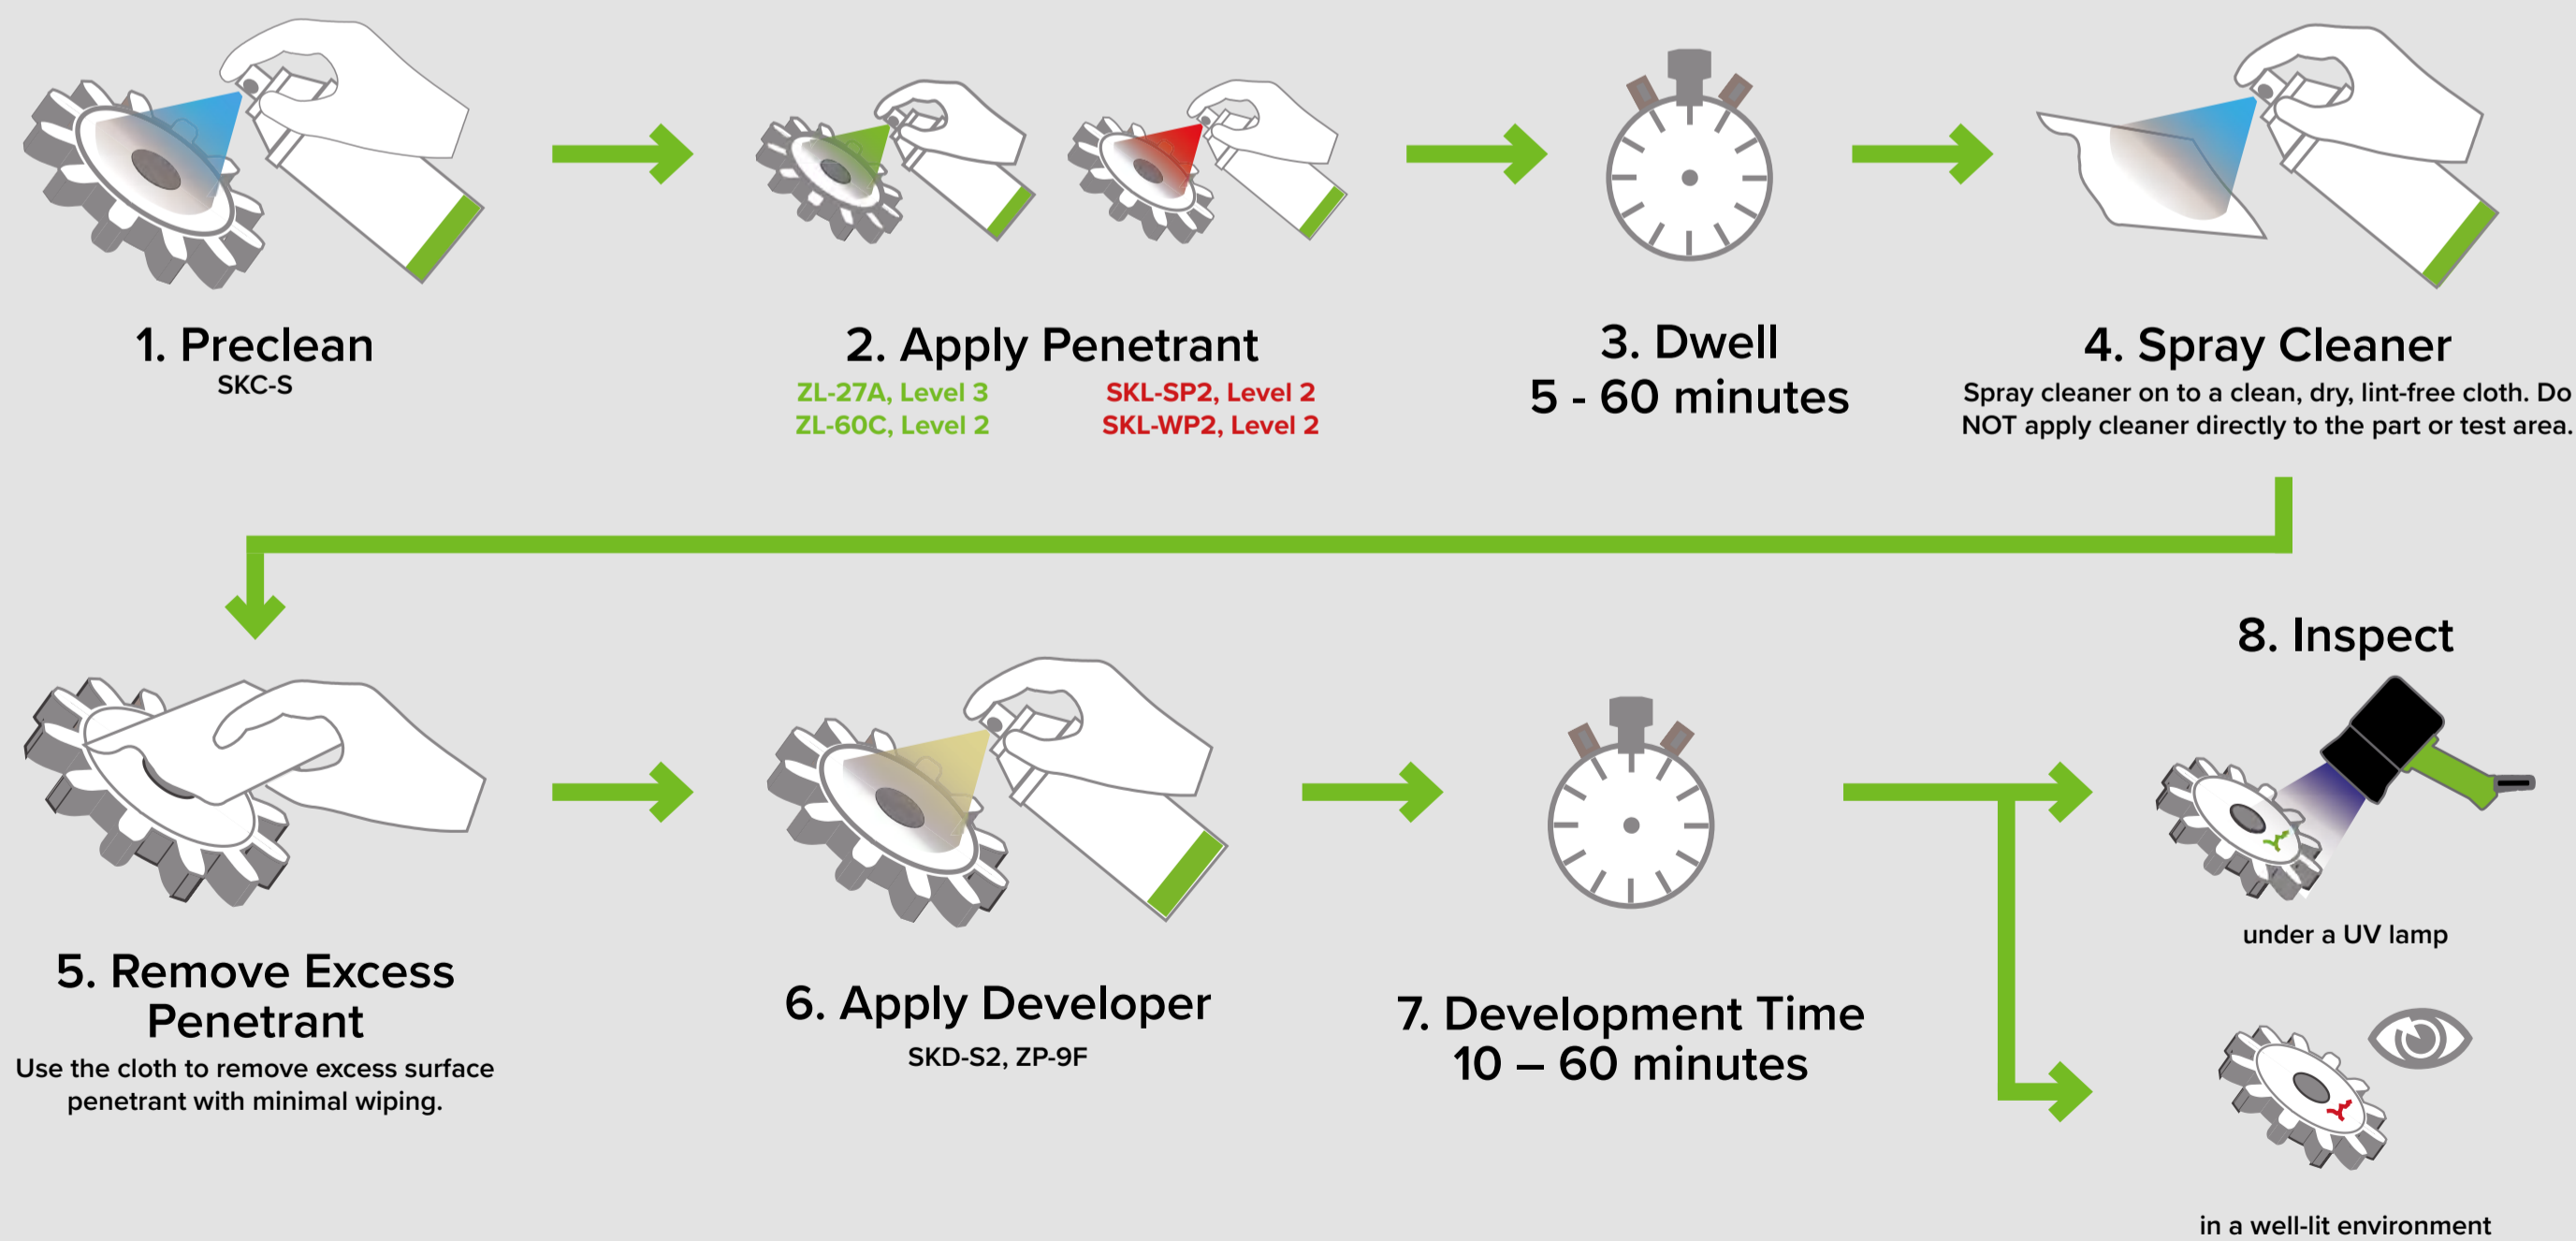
1. Preclean
SKC-S

2. Apply Penetrant
ZL-27A, Level 3
ZL-60C, Level 2
SKL-SP2, Level 2
SKL-WP2, Level 2

3. Dwell
5 - 60 minutes

4. Spray Cleaner
Spray cleaner on to a clean, dry, lint-free cloth. Do NOT apply cleaner directly to the part or test area.

5. Remove Excess Penetrant
Use the cloth to remove excess surface penetrant with minimal wiping.

6. Apply Developer
SKD-S2, ZP-9F

7. Development Time
10 – 60 minutes

8. Inspect
under a UV lamp
in a well-lit environment